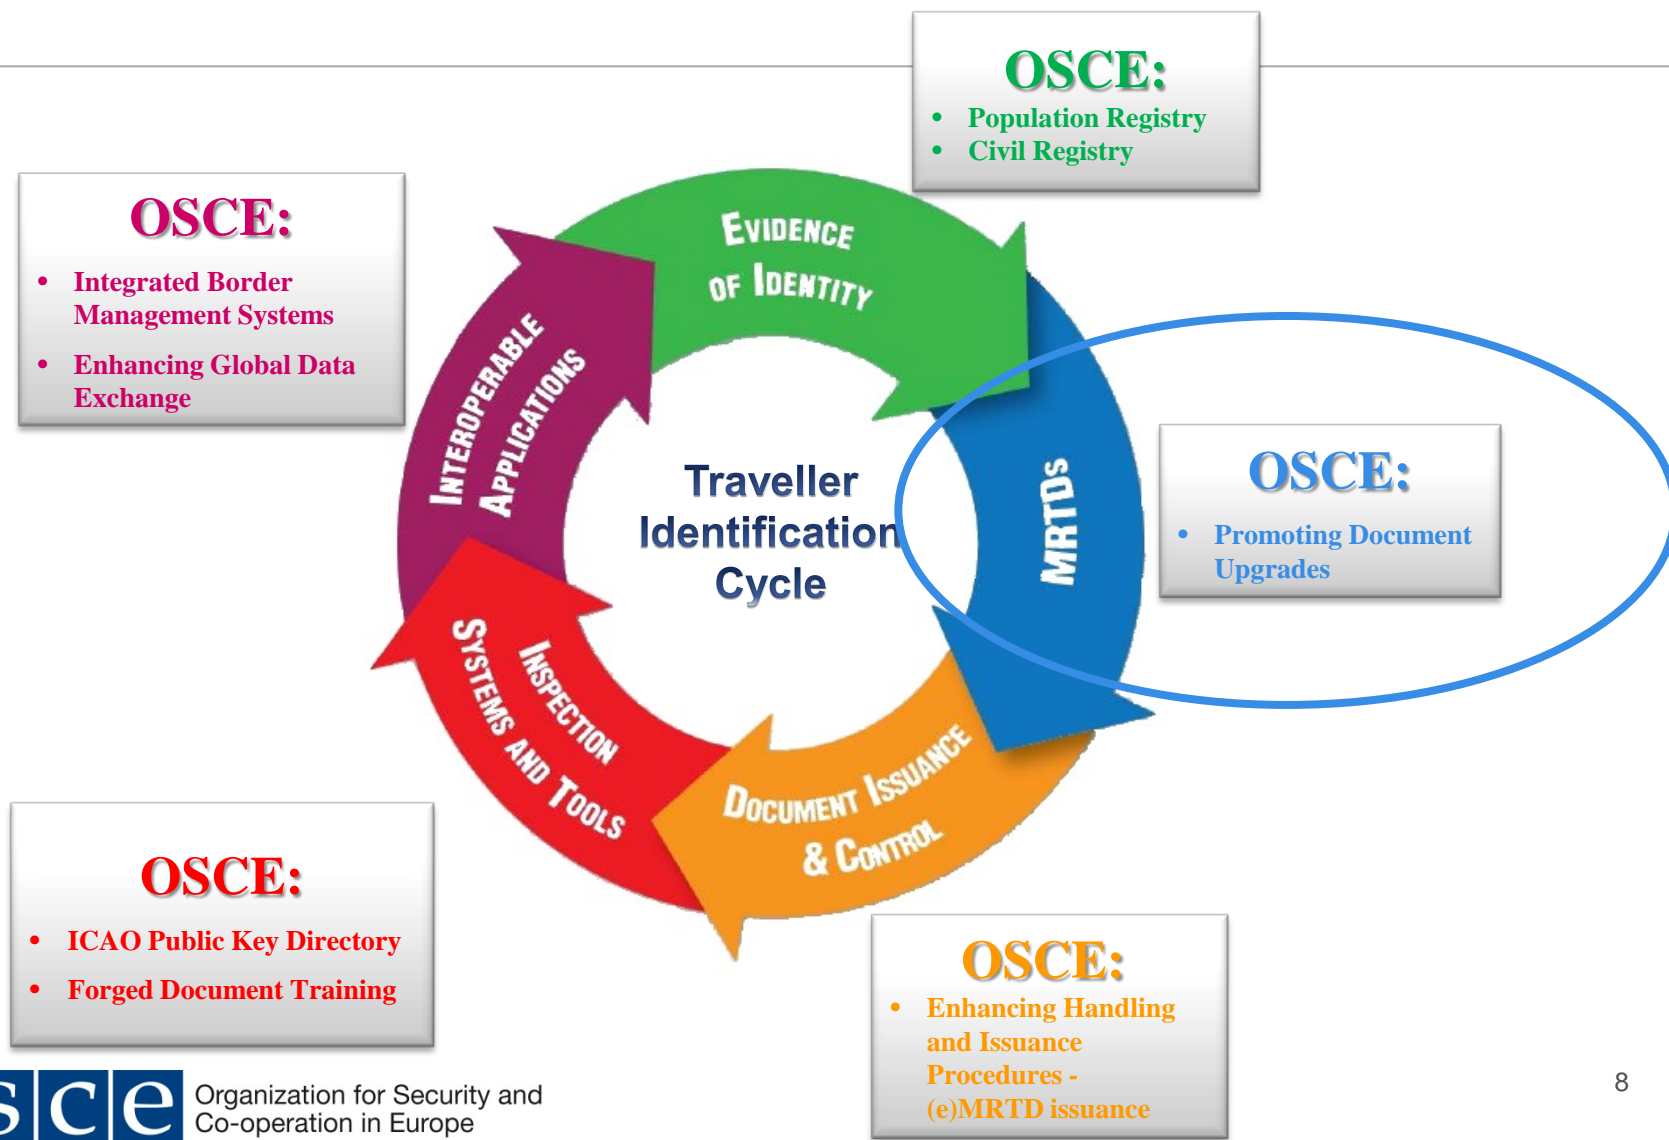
OSCE:
- Population Registry
- Civil Registry

OSCE:
- Integrated Border Management Systems
- Enhancing Global Data Exchange

Evidence of Identity

Interoperable Applications

MRTDs

Traveller Identification Cycle

OSCE:
- Promoting Document Upgrades

Inspection Systems and Tools

Document Issuance & Control

OSCE:
- ICAO Public Key Directory
- Forged Document Training

OSCE:
- Enhancing Handling and Issuance Procedures - (e)MRTD issuance

sce Organization for Security and Co-operation in Europe

8